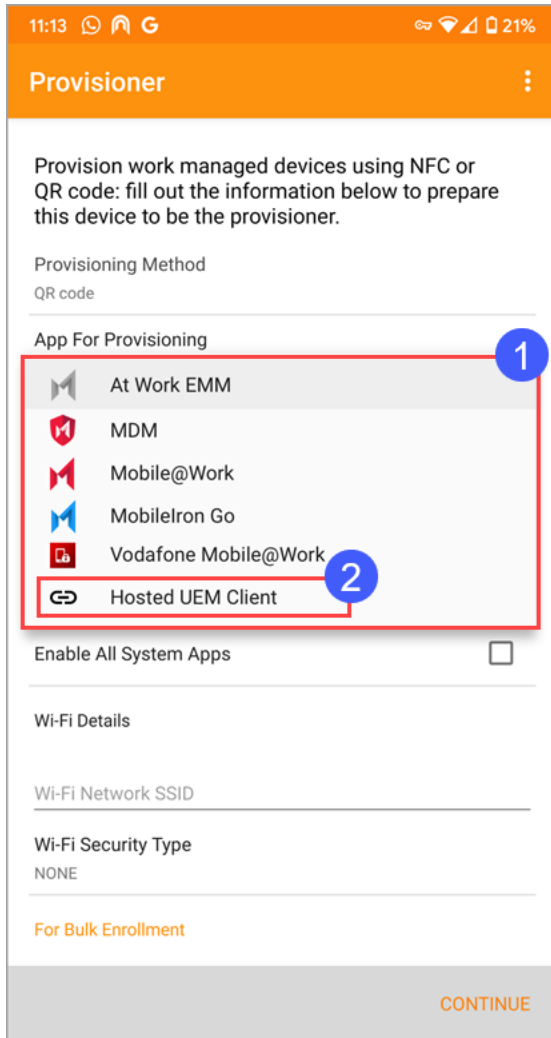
11:13 G 21%

Provisioner

Provision work managed devices using NFC or QR code: fill out the information below to prepare this device to be the provisioner.

Provisioning Method
QR code

App For Provisioning

1

At Work EMM
MDM
Mobile@Work
MobileIron Go
Vodafone Mobile@Work

2

Hosted UEM Client

Enable All System Apps

Wi-Fi Details

Wi-Fi Network SSID

Wi-Fi Security Type
NONE

For Bulk Enrollment

CONTINUE